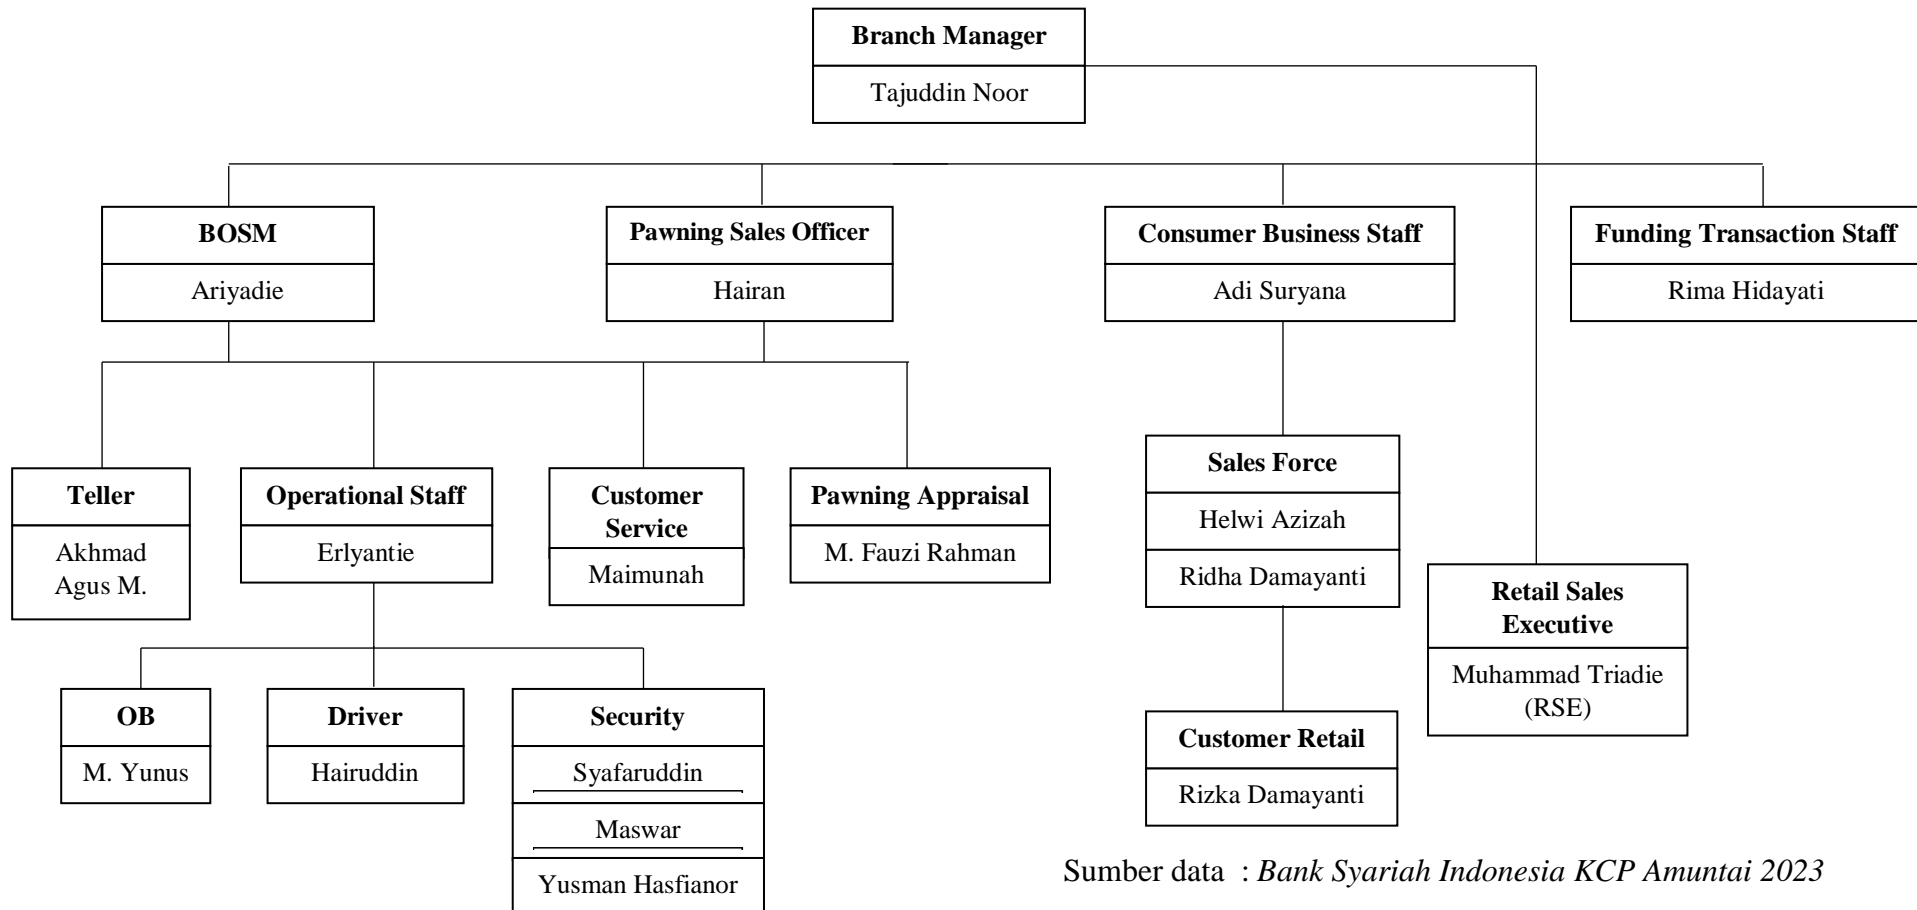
Branch Manager
Tajuddin Noor

BOSM
Ariyadie

Pawning Sales Officer
Hairan

Consumer Business Staff
Adi Suryana

Funding Transaction Staff
Rima Hidayati

Teller
Akhmad Agus M.

Operational Staff
Erlyantie

Customer Service
Maimunah

Pawning Appraisal
M. Fauzi Rahman

Sales Force
Helwi Azizah
Ridha Damayanti

Retail Sales Executive
Muhammad Triadie (RSE)

OB
M. Yunus

Driver
Hairuddin

Security
Syafaruddin
Maswar
Yusman Hasfianor

Customer Retail
Rizka Damayanti

Sumber data : *Bank Syariah Indonesia KCP Amuntai 2023*